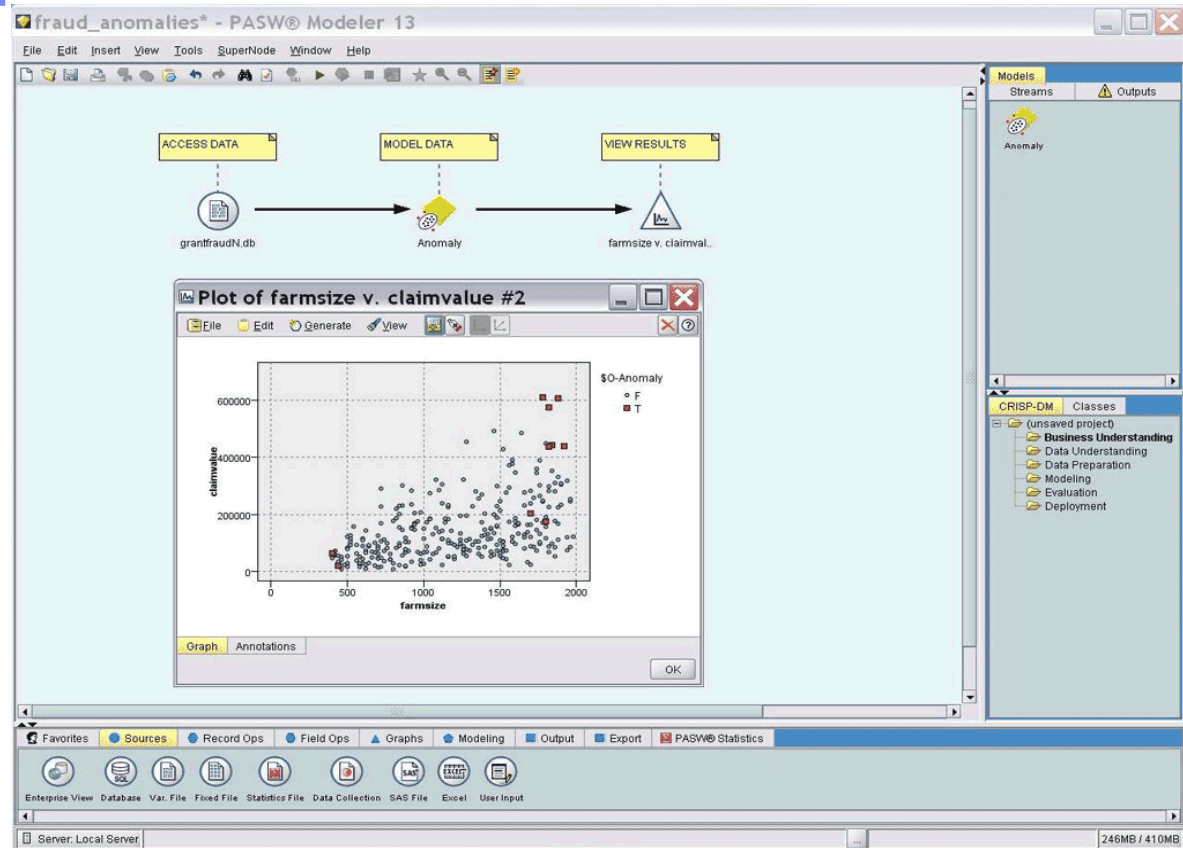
fraud_anomalies* - PASW® Modeler 13

File Edit Insert View Tools SuperNode Window Help

ACCESS DATA
MODEL DATA
VIEW RESULTS

grantfraudN.db
Anomaly
farmsize v. claimval..

Plot of farmsize v. claimvalue #2

File Edit Generate View

$O-Anomaly
F
T

600000
400000
200000
0
claimvalue

0 500 1000 1500 2000
farmsize

Graph Annotations

OK

Models
Streams Outputs
Anomaly

CRISP-DM Classes
(unsaved project)
Business Understanding
Data Understanding
Data Preparation
Modeling
Evaluation
Deployment

Favorites Sources Record Ops Field Ops Graphs Modeling Output Export PASW® Statistics

Enterprise View Database Var. File Fixed File Statistics File Data Collection SAS File Excel User Input

Server: Local Server
246MB / 410MB